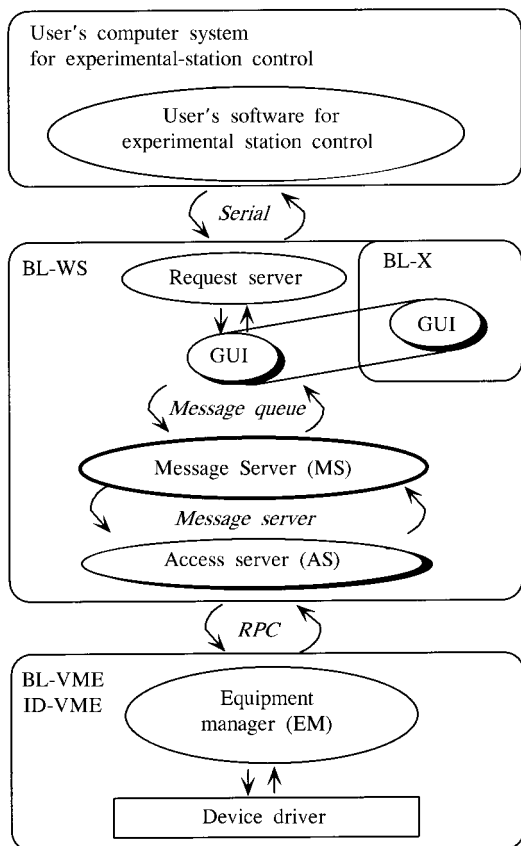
User's computer system
for experimental-station control

User's software for
experimental station control

Serial

BL-WS

Request server

BL-X

GUI

GUI

Message queue

Message Server (MS)

Message server

Access server (AS)

RPC

BL-VME
ID-VME

Equipment
manager (EM)

Device driver